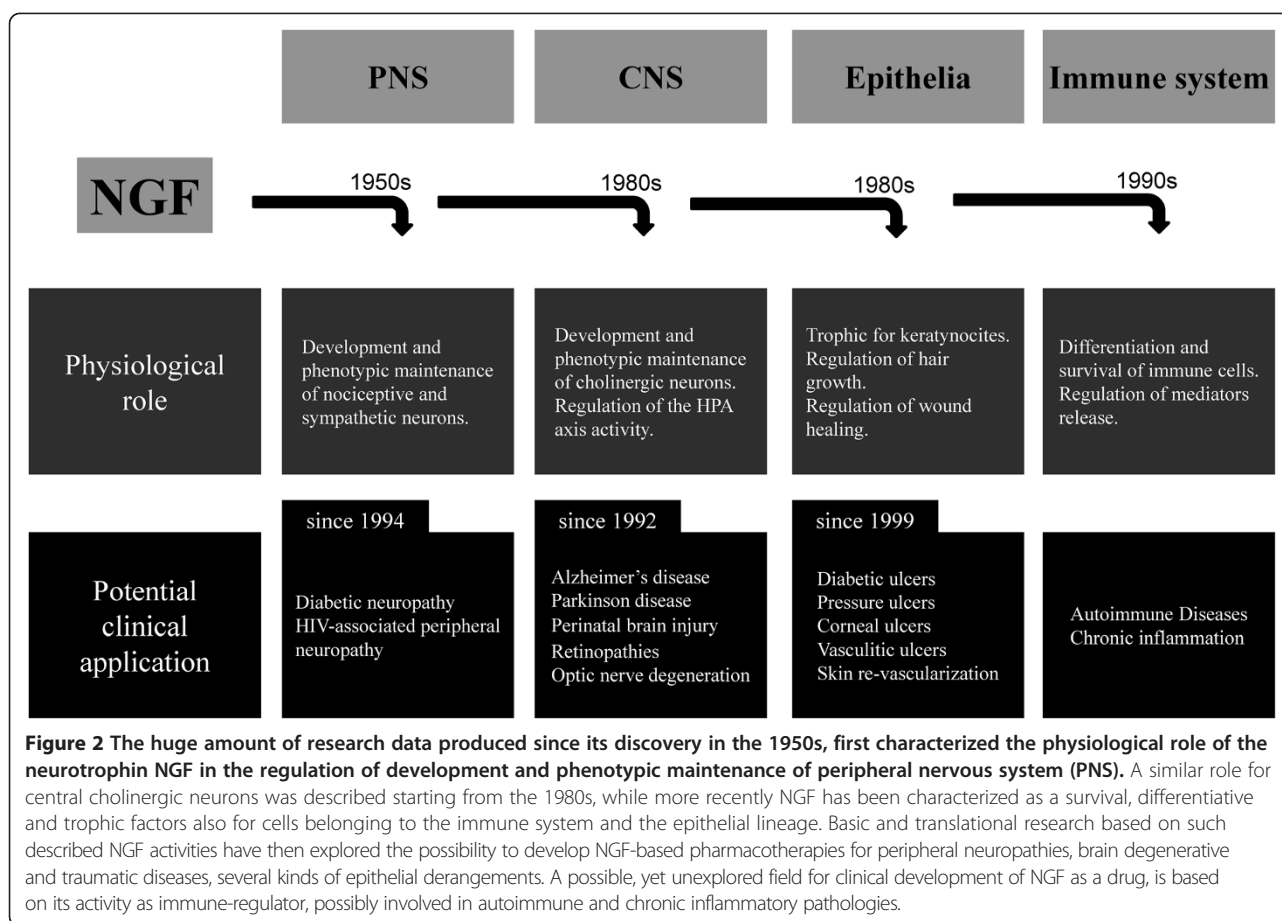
PNS

CNS

Epithelia

Immune system

NGF

1950s

1980s

1980s

1990s

Physiological role

Development and phenotypic maintenance of nociceptive and sympathetic neurons.

Development and phenotypic maintenance of cholinergic neurons. Regulation of the HPA axis activity.

Trophic for keratynocites. Regulation of hair growth. Regulation of wound healing.

Differentiation and survival of immune cells. Regulation of mediators release.

Potential clinical application

since 1994

Diabetic neuropathy
HIV-associated peripheral neuropathy

since 1992

Alzheimer's disease
Parkinson disease
Perinatal brain injury
Retinopathies
Optic nerve degeneration

since 1999

Diabetic ulcers
Pressure ulcers
Corneal ulcers
Vasculitic ulcers
Skin re-vascularization

Autoimmune Diseases
Chronic inflammation

**Figure 2 The huge amount of research data produced since its discovery in the 1950s, first characterized the physiological role of the neurotrophin NGF in the regulation of development and phenotypic maintenance of peripheral nervous system (PNS).** A similar role for central cholinergic neurons was described starting from the 1980s, while more recently NGF has been characterized as a survival, differentiative and trophic factors also for cells belonging to the immune system and the epithelial lineage. Basic and translational research based on such described NGF activities have then explored the possibility to develop NGF-based pharmacotherapies for peripheral neuropathies, brain degenerative and traumatic diseases, several kinds of epithelial derangements. A possible, yet unexplored field for clinical development of NGF as a drug, is based on its activity as immune-regulator, possibly involved in autoimmune and chronic inflammatory pathologies.